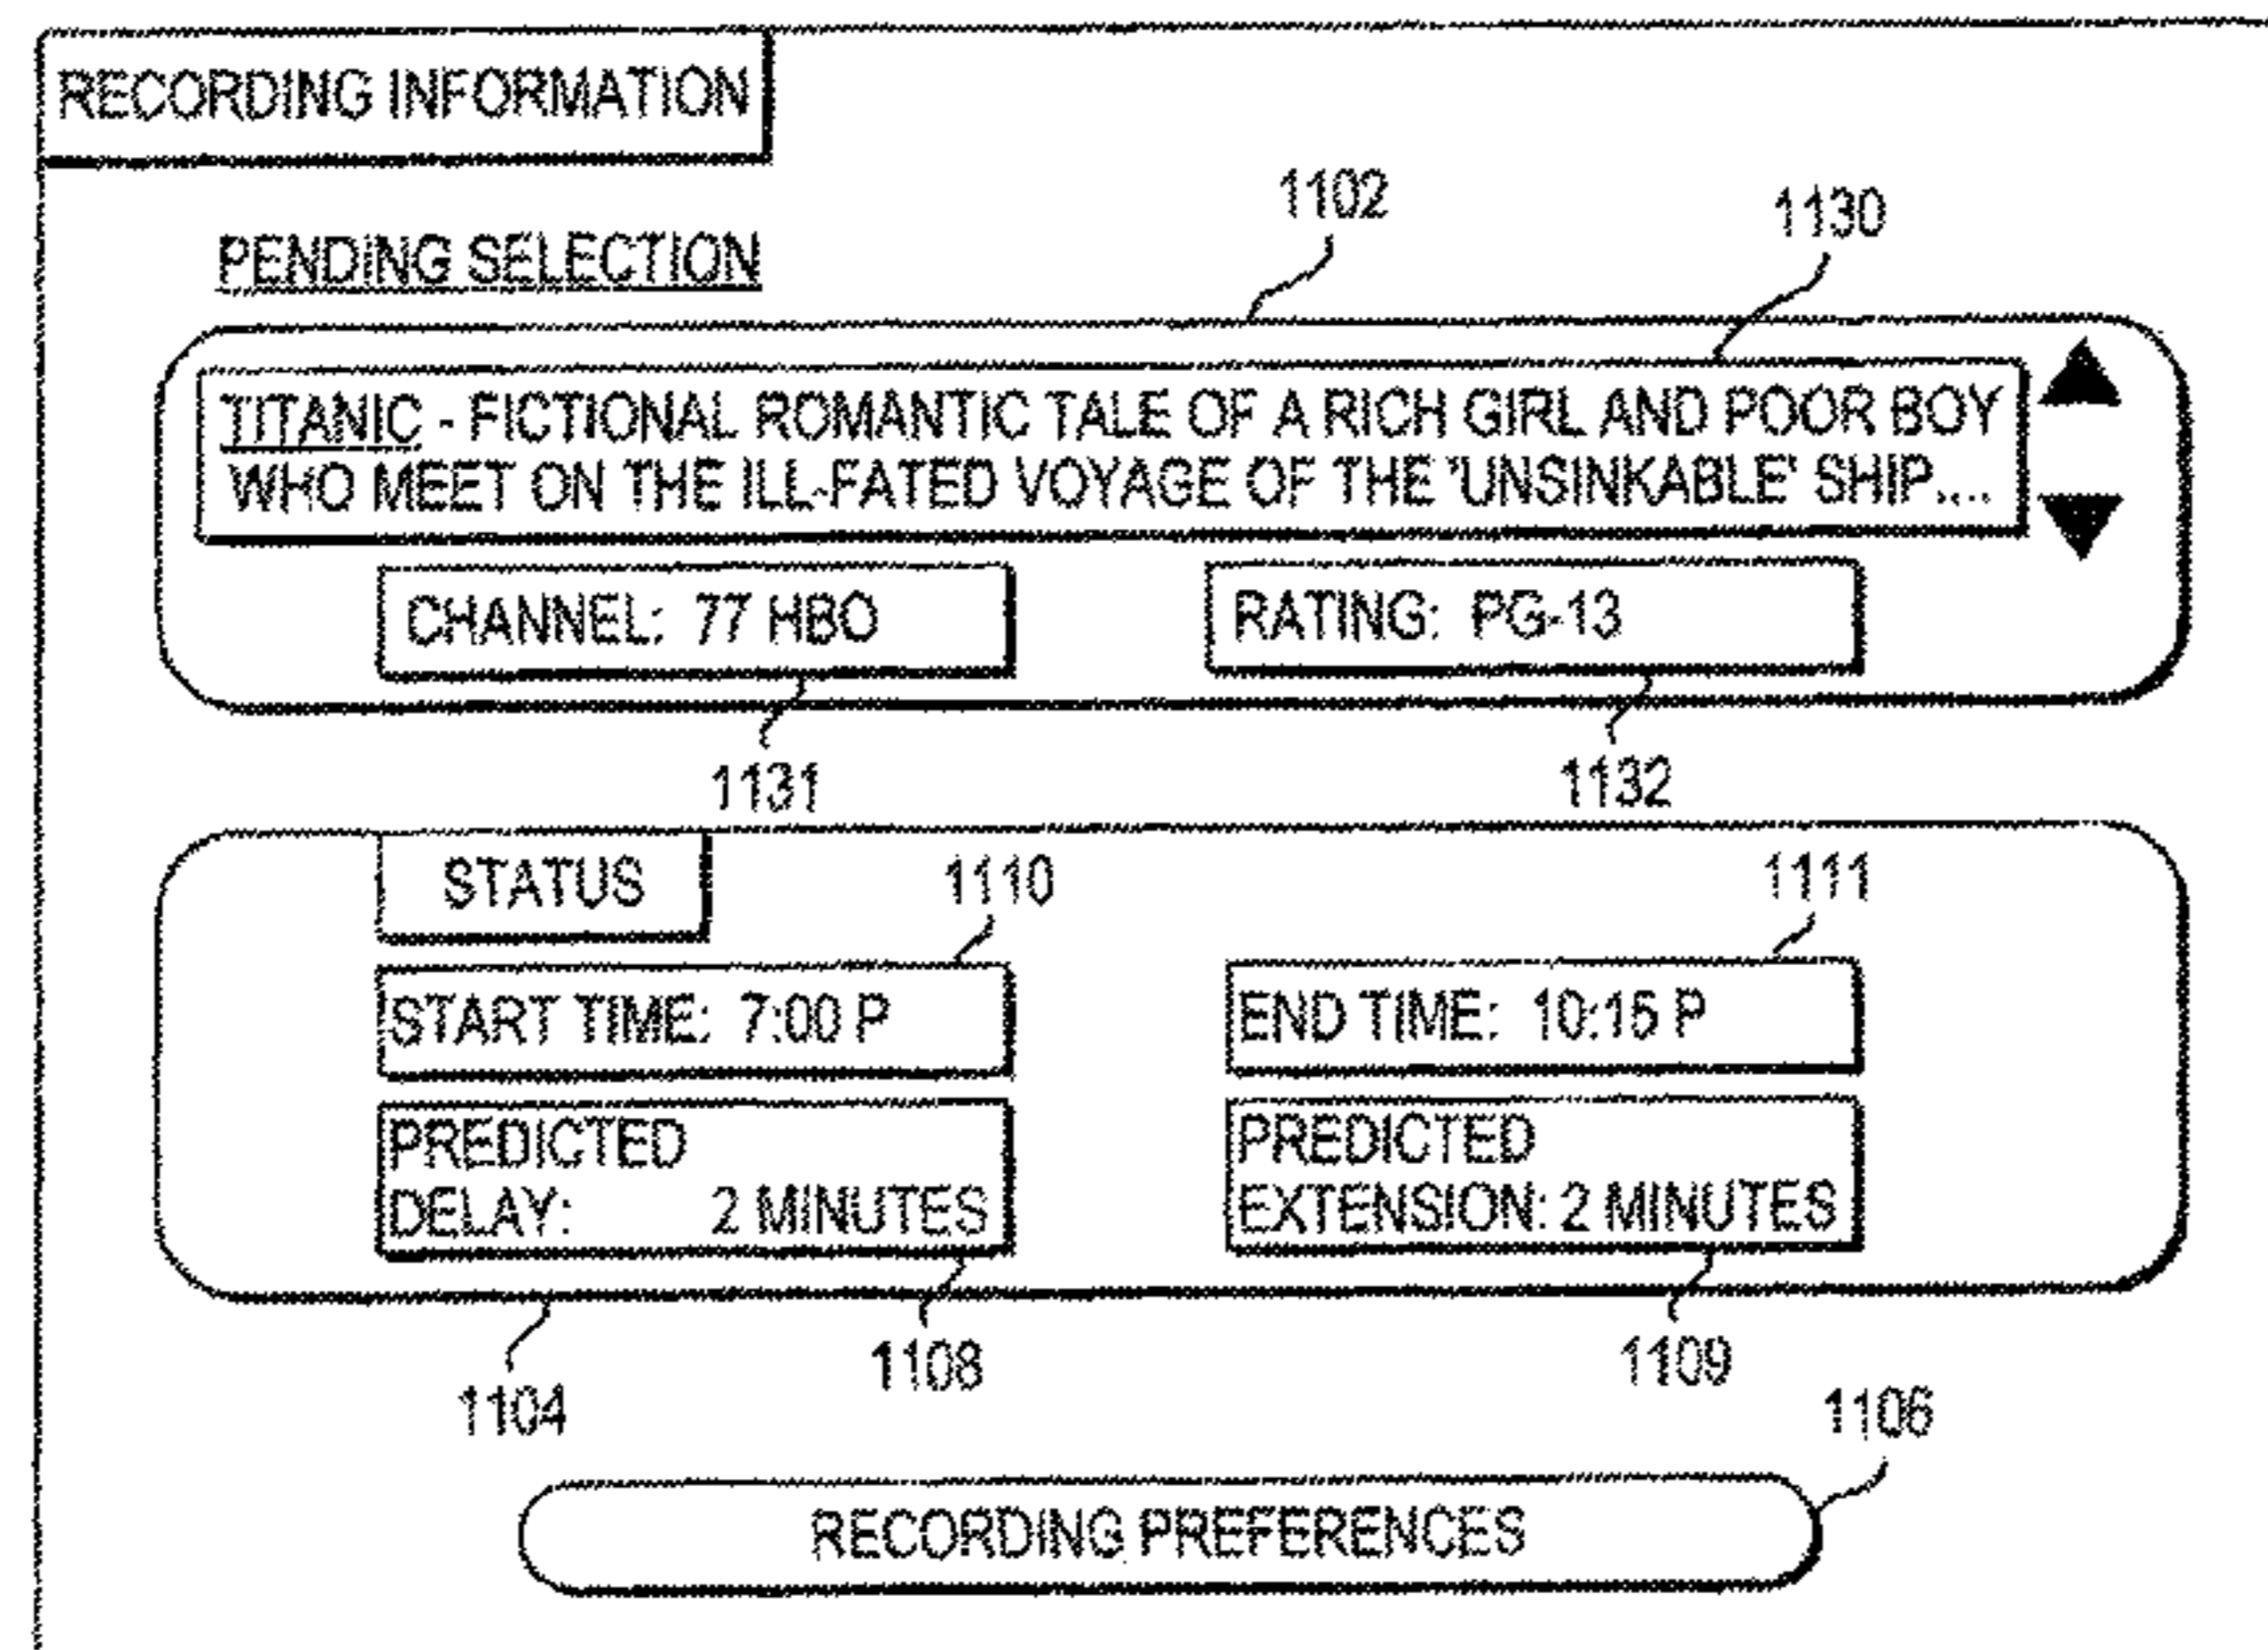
RECORDING INFORMATION

PENDING SELECTION

1102

1130

TITANIC - FICTIONAL ROMANTIC TALE OF A RICH GIRL AND POOR BOY WHO MEET ON THE ILL-FATED VOYAGE OF THE 'UNSINKABLE' SHIP...

CHANNEL: 77 HBO

RATING: PG-13

1131

1132

STATUS

1110

1111

START TIME: 7:00 P

END TIME: 10:15 P

PREDICTED DELAY: 2 MINUTES

PREDICTED EXTENSION: 2 MINUTES

1104

1108

1109

1106

RECORDING PREFERENCES